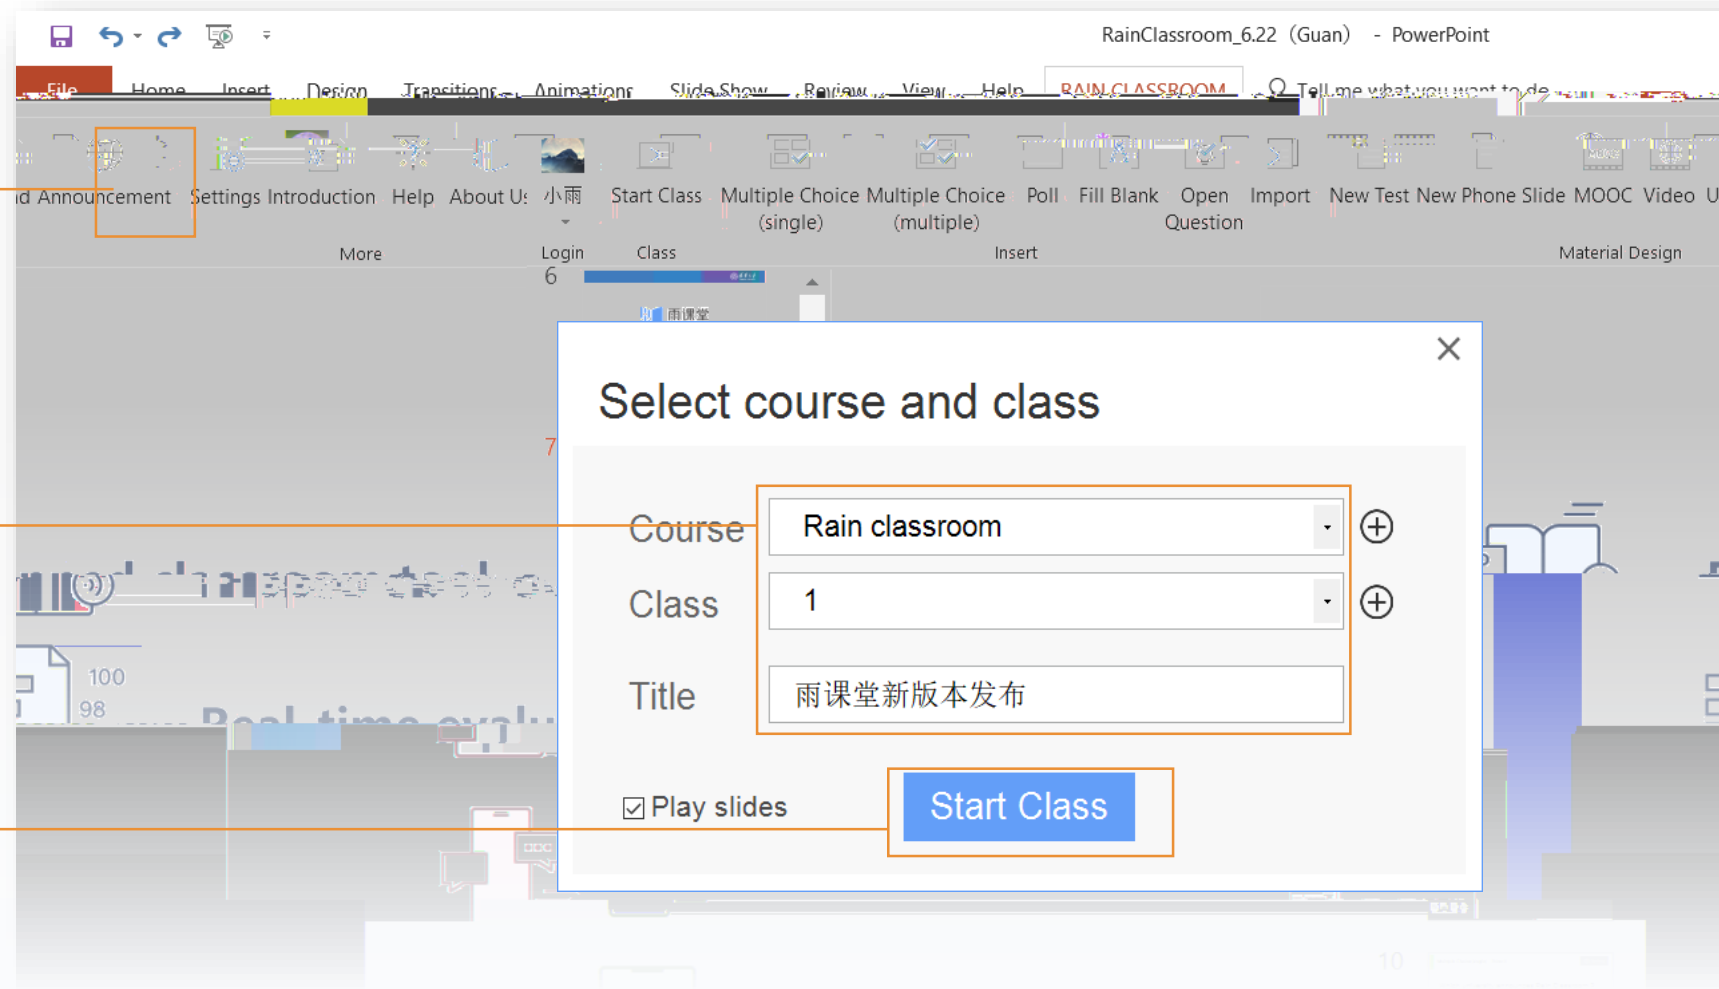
RainClassroom_6.22 (Guan) - PowerPoint

File Home Insert Design Transitions Animations Slide Show Review View Help RAIN CLASSROOM Tell me what you want to do

Announcement Settings Introduction Help About Us 小雨 Start Class Multiple Choice (single) Multiple Choice (multiple) Poll Fill Blank Open Question Import New Test New Phone Slide MOOC Video

More Login Class Insert Material Design

6

雨课堂

7

Select course and class

Course Rain classroom

Class 1

Title 雨课堂新版本发布

Play slides

Start Class

100
98
Real-time evalu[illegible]

10